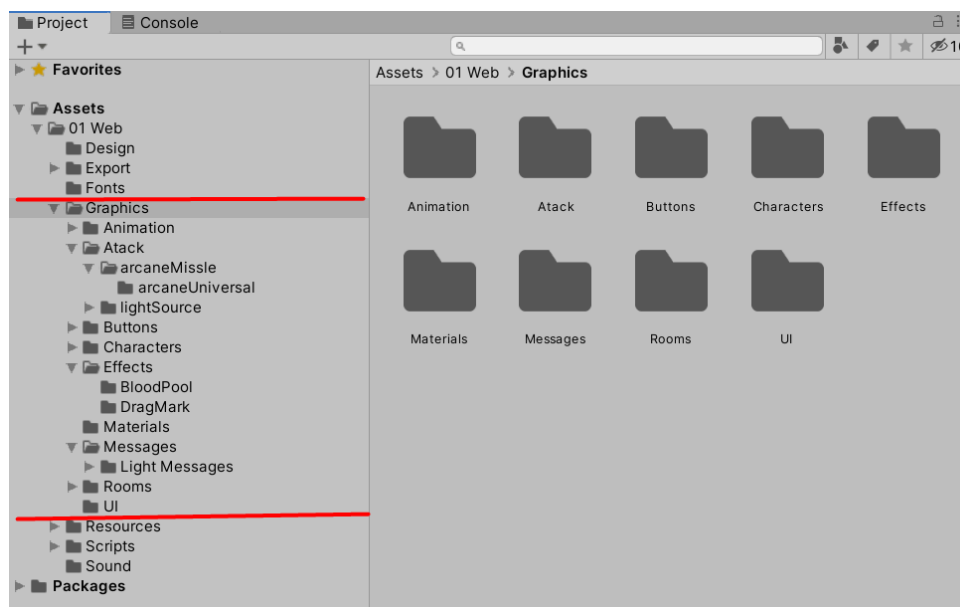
Project Console

+▾

1

Favorites

Assets
01 Web
Design
Export
Fonts
Graphics
Animation
Atack
arcaneMissle
arcaneUniversal
lightSource
Buttons
Characters
Effects
BloodPool
DragMark
Materials
Messages
Light Messages
Rooms
UI
Resources
Scripts
Sound
Packages

Assets > 01 Web > Graphics

Animation
Atack
Buttons
Characters
Effects
Materials
Messages
Rooms
UI